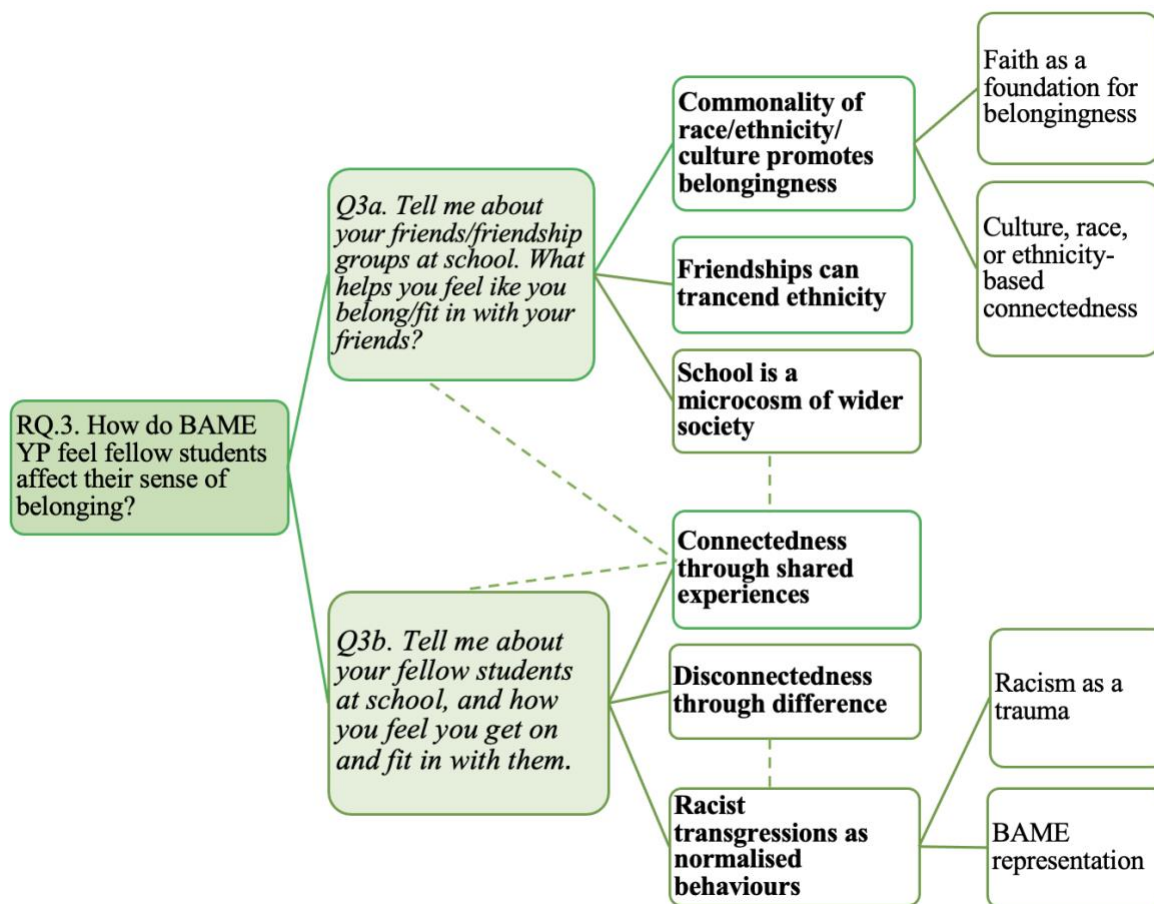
RQ.3. How do BAME YP feel fellow students affect their sense of belonging?

*Q3a. Tell me about your friends/friendship groups at school. What helps you feel ike you belong/fit in with your friends?*

**Commonality of race/ethnicity/ culture promotes belongingness**

Faith as a foundation for belongingness

Culture, race, or ethnicity-based connectedness

**Friendships can trancend ethnicity**

**School is a microcosm of wider society**

**Connectedness through shared experiences**

*Q3b. Tell me about your fellow students at school, and how you feel you get on and fit in with them.*

**Disconnectedness through difference**

**Racist transgressions as normalised behaviours**

Racism as a trauma

BAME representation